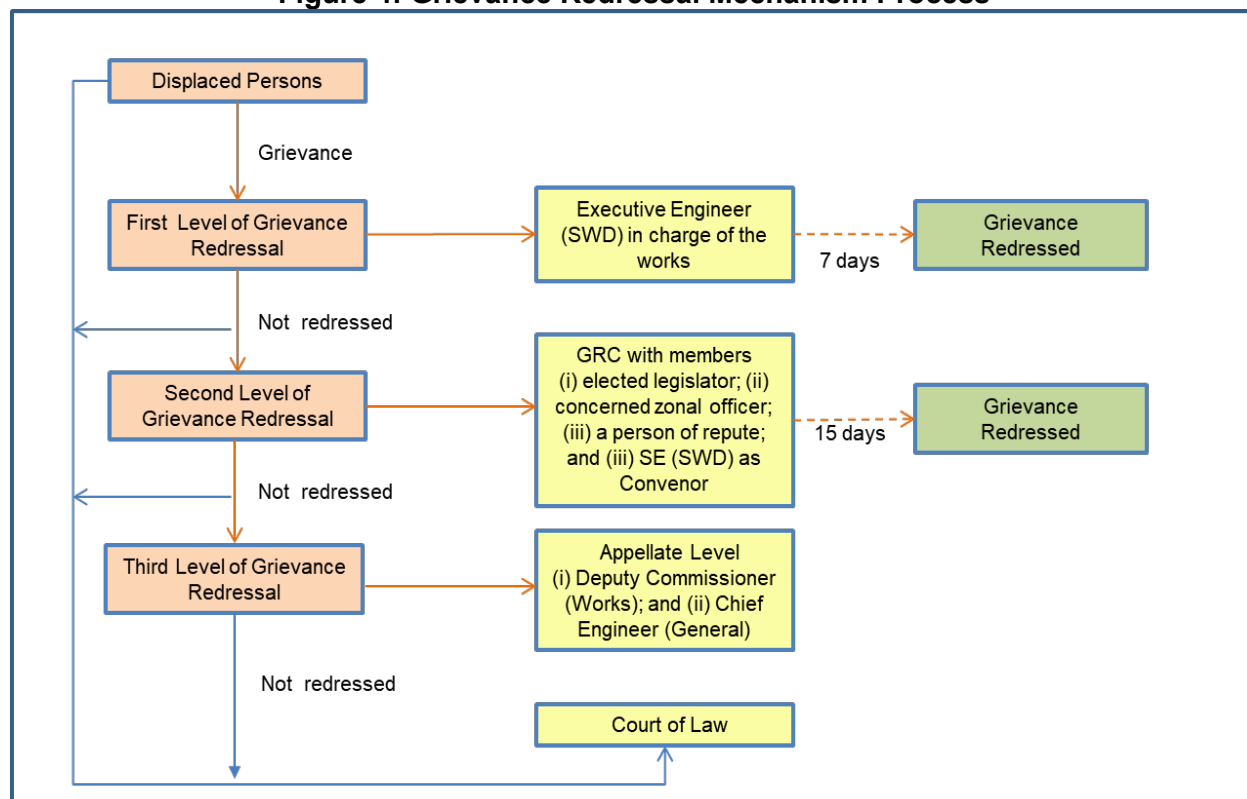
Displaced Persons

Grievance

First Level of Grievance Redressal

Executive Engineer (SWD) in charge of the works

7 days

Grievance Redressed

Not redressed

Second Level of Grievance Redressal

GRC with members (i) elected legislator; (ii) concerned zonal officer; (iii) a person of repute; and (iii) SE (SWD) as Convenor

15 days

Grievance Redressed

Not redressed

Third Level of Grievance Redressal

Appellate Level (i) Deputy Commissioner (Works); and (ii) Chief Engineer (General)

Not redressed

Court of Law